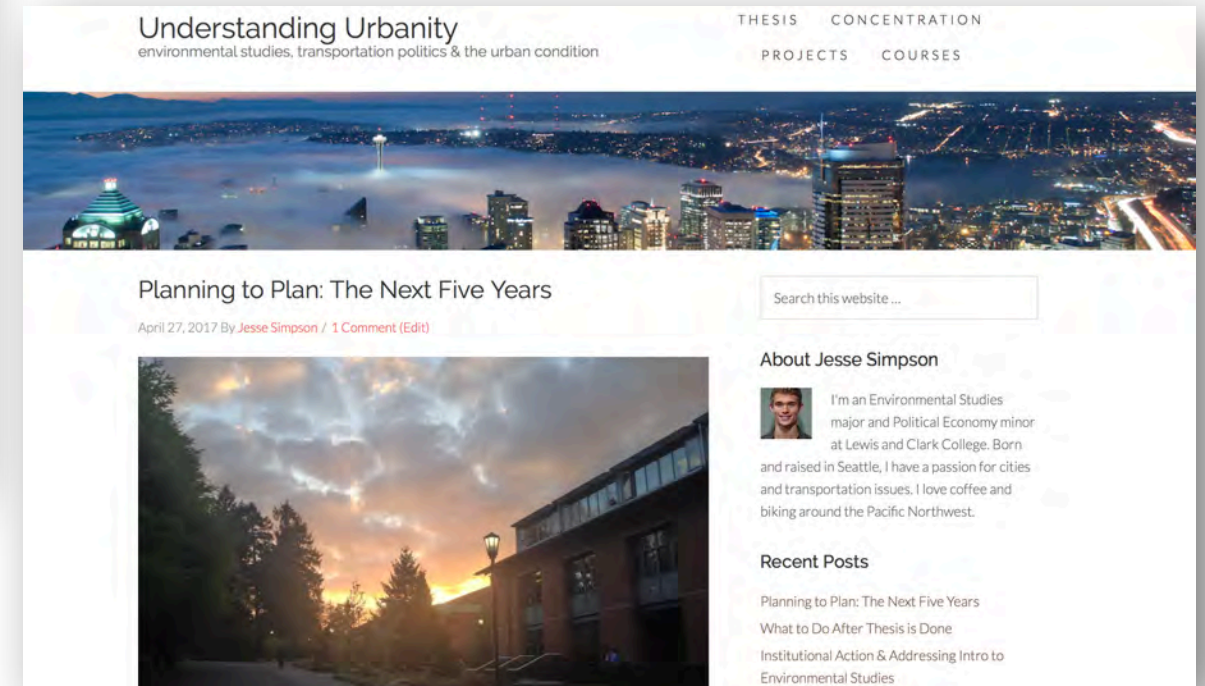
Understanding Urbanity
environmental studies, transportation politics & the urban condition

THESIS CONCENTRATION
PROJECTS COURSES

Planning to Plan: The Next Five Years

April 27, 2017 By Jesse Simpson / 1 Comment (Edit)

Search this website ...

About Jesse Simpson

I'm an Environmental Studies major and Political Economy minor at Lewis and Clark College. Born and raised in Seattle, I have a passion for cities and transportation issues. I love coffee and biking around the Pacific Northwest.

Recent Posts

Planning to Plan: The Next Five Years
What to Do After Thesis is Done
Institutional Action & Addressing Intro to Environmental Studies